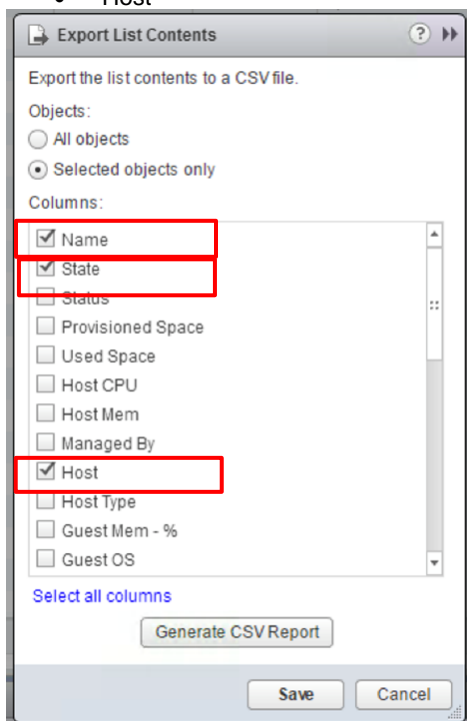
Host

Export List Contents

Export the list contents to a CSV file.

Objects:

All objects

Selected objects only

Columns:

Name

State

Status

Provisioned Space

Used Space

Host CPU

Host Mem

Managed By

Host

Host Type

Guest Mem - %

Guest OS

Select all columns

Generate CSV Report

Save

Cancel